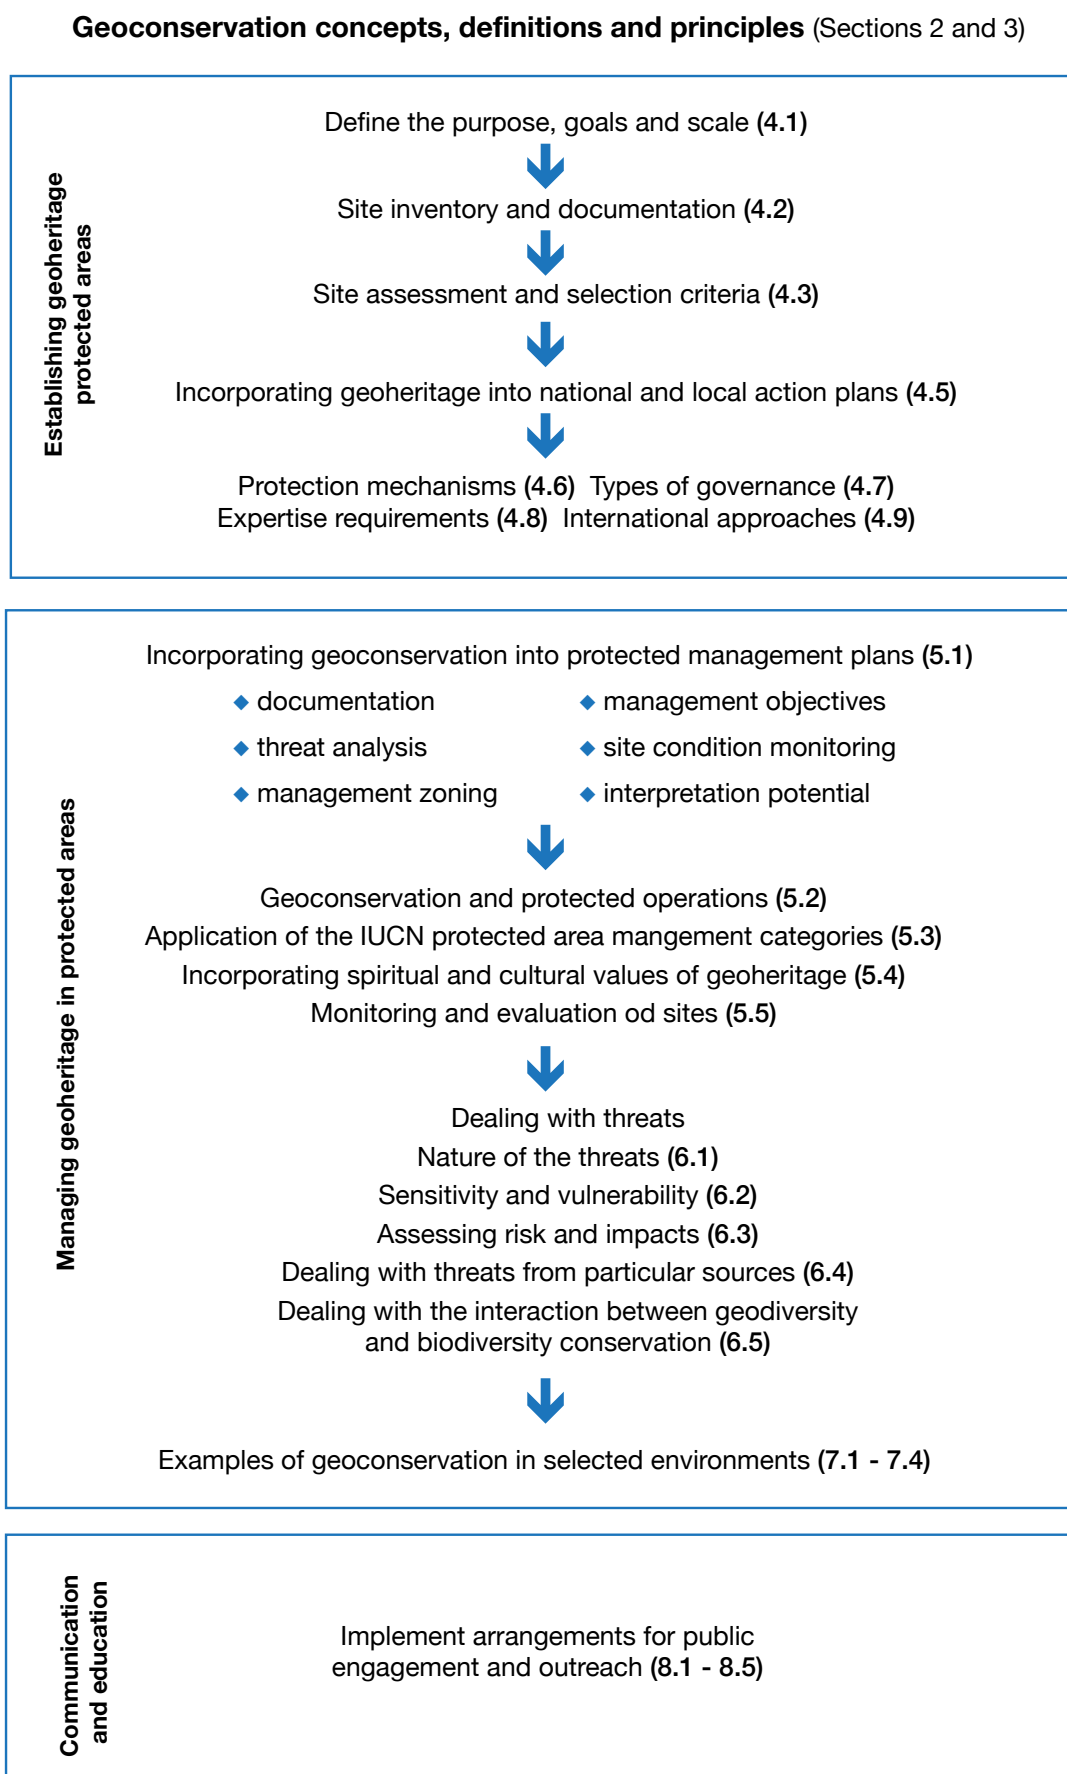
**Geoconservation concepts, definitions and principles** (Sections 2 and 3)

Establishing geoheritage protected areas

Define the purpose, goals and scale **(4.1)**

Site inventory and documentation **(4.2)**

Site assessment and selection criteria **(4.3)**

Incorporating geoheritage into national and local action plans **(4.5)**

Protection mechanisms **(4.6)** Types of governance **(4.7)**
Expertise requirements **(4.8)** International approaches **(4.9)**

Managing geoheritage in protected areas

Incorporating geoconservation into protected management plans **(5.1)**

- documentation
- threat analysis
- management zoning
- management objectives
- site condition monitoring
- interpretation potential

Geoconservation and protected operations **(5.2)**
Application of the IUCN protected area mangement categories **(5.3)**
Incorporating spiritual and cultural values of geoheritage **(5.4)**
Monitoring and evaluation od sites **(5.5)**

Dealing with threats
Nature of the threats **(6.1)**
Sensitivity and vulnerability **(6.2)**
Assessing risk and impacts **(6.3)**
Dealing with threats from particular sources **(6.4)**
Dealing with the interaction between geodiversity and biodiversity conservation **(6.5)**

Examples of geoconservation in selected environments **(7.1 - 7.4)**

Communication and education

Implement arrangements for public engagement and outreach **(8.1 - 8.5)**